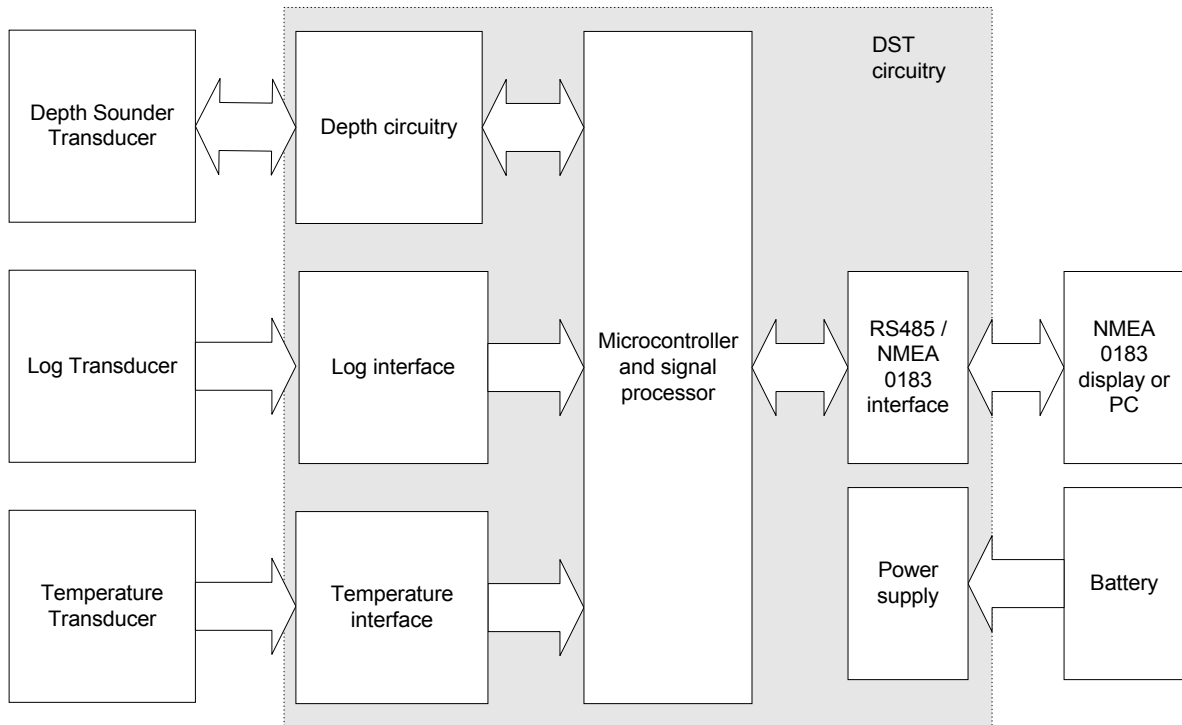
DST circuitry

Depth Sounder Transducer

Depth circuitry

Log Transducer

Log interface

Temperature Transducer

Temperature interface

Microcontroller and signal processor

RS485 / NMEA 0183 interface

NMEA 0183 display or PC

Power supply

Battery